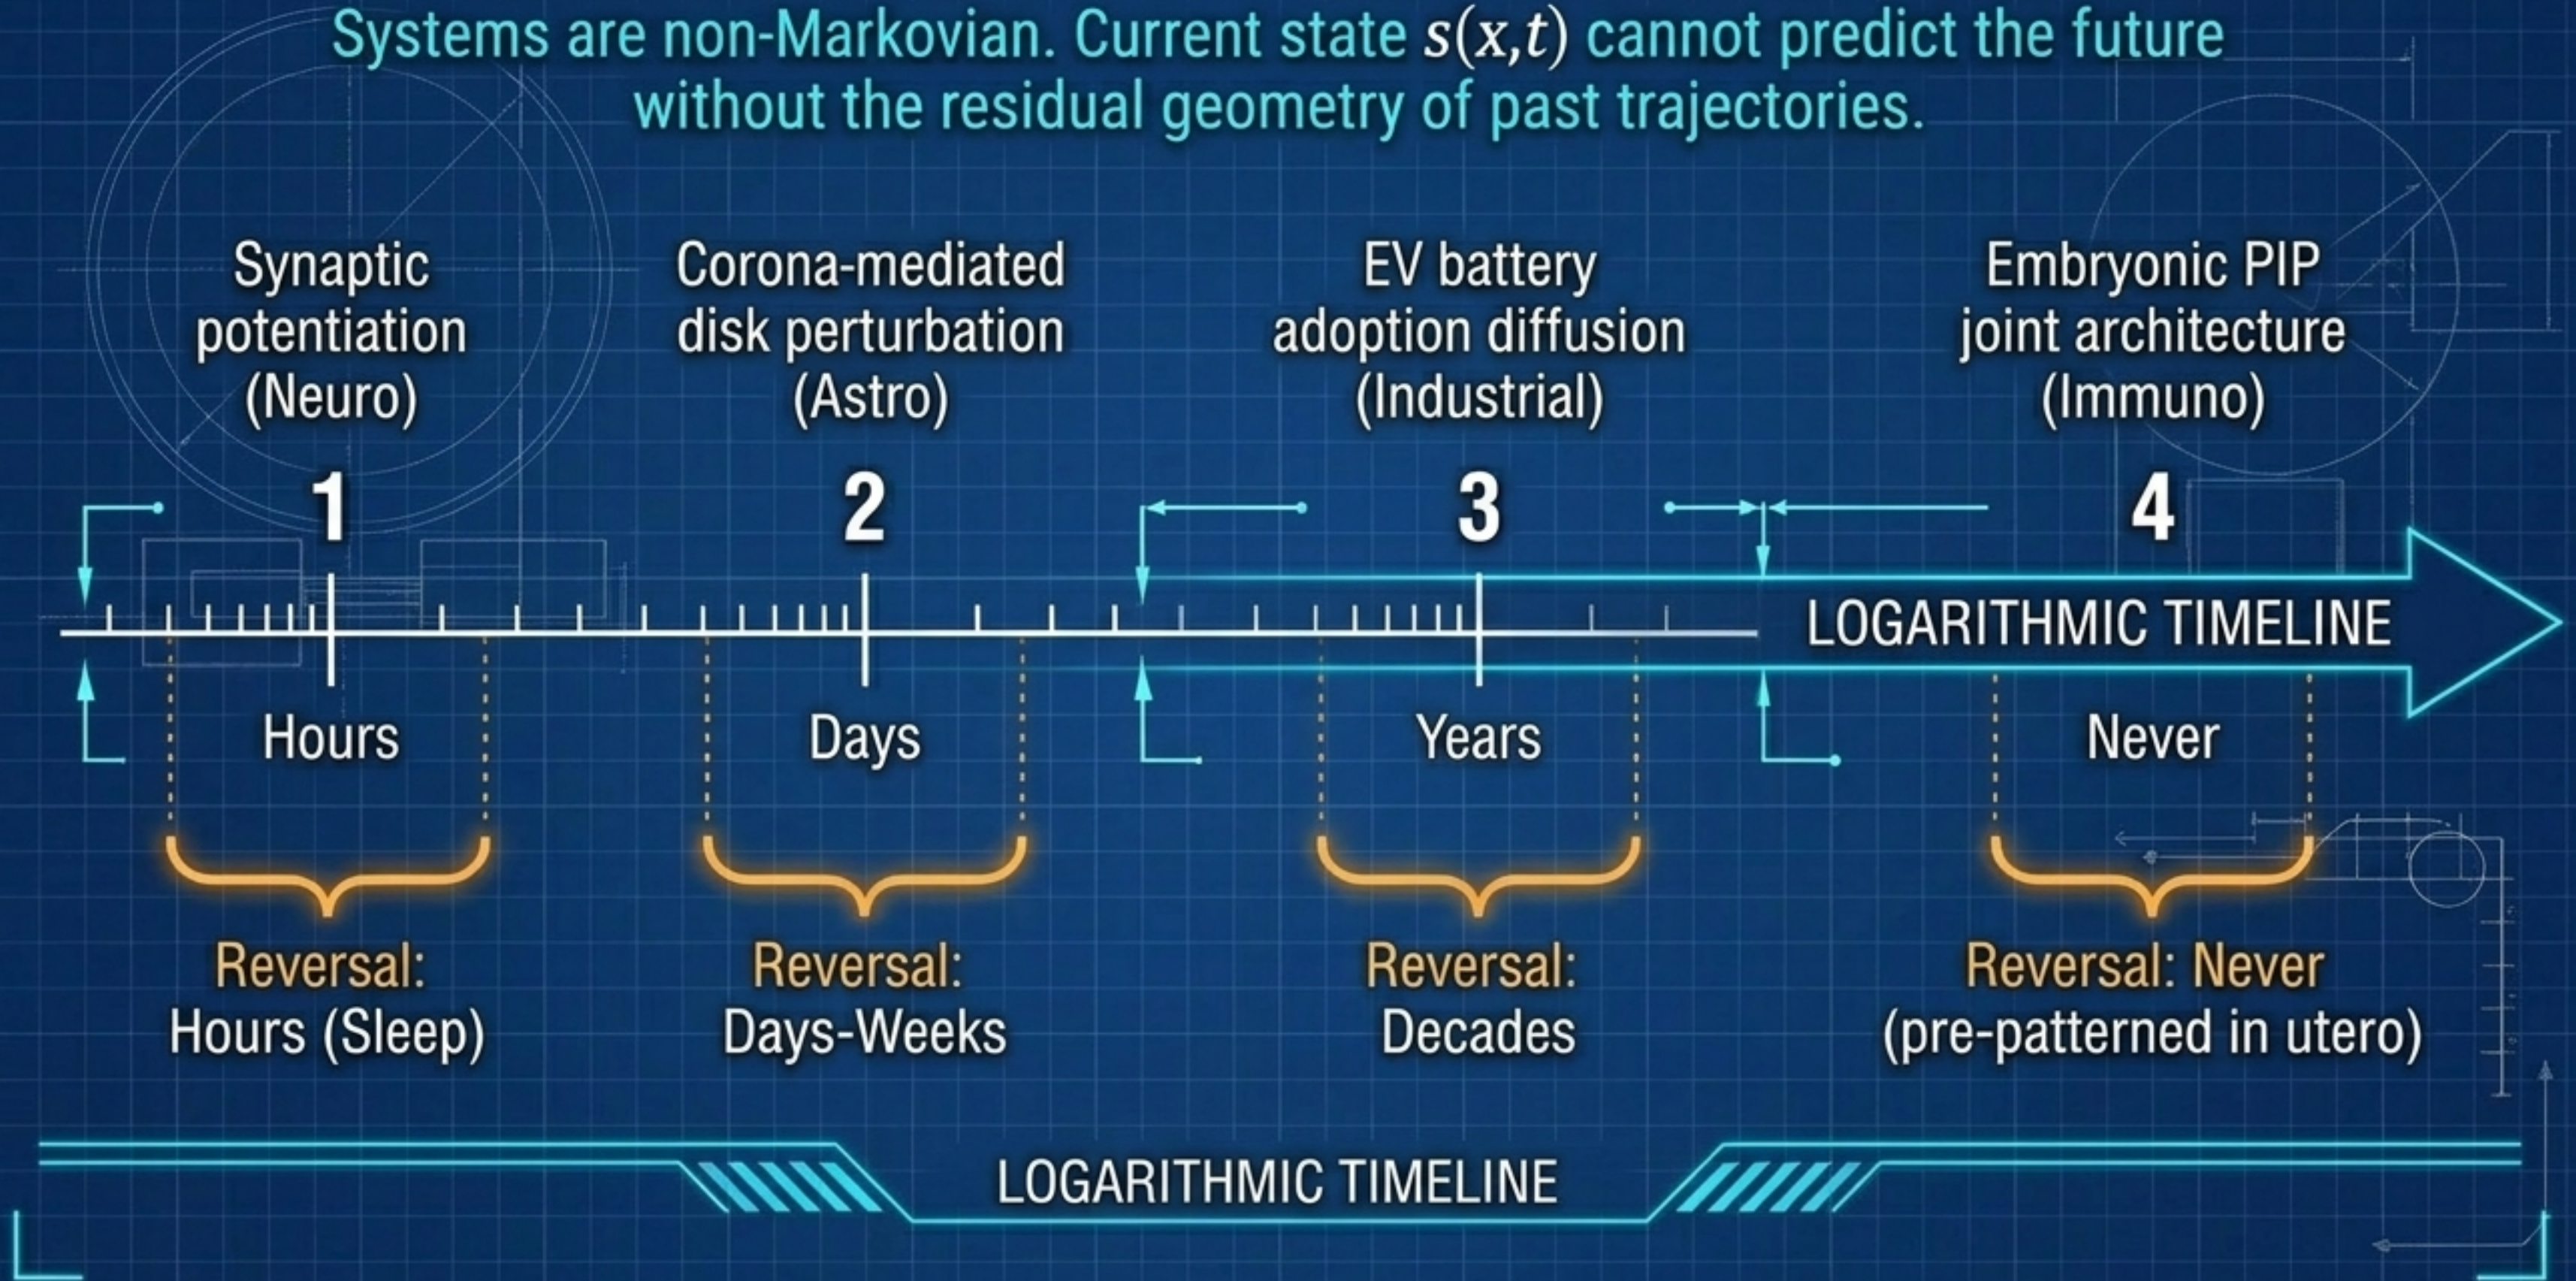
Systems are non-Markovian. Current state $s(x,t)$ cannot predict the future without the residual geometry of past trajectories.

Synaptic potentiation (Neuro)

Corona-mediated disk perturbation (Astro)

EV battery adoption diffusion (Industrial)

Embryonic PIP joint architecture (Immuno)

1

2

3

4

LOGARITHMIC TIMELINE

Hours

Days

Years

Never

Reversal: Hours (Sleep)

Reversal: Days-Weeks

Reversal: Decades

Reversal: Never (pre-patterned in utero)

LOGARITHMIC TIMELINE